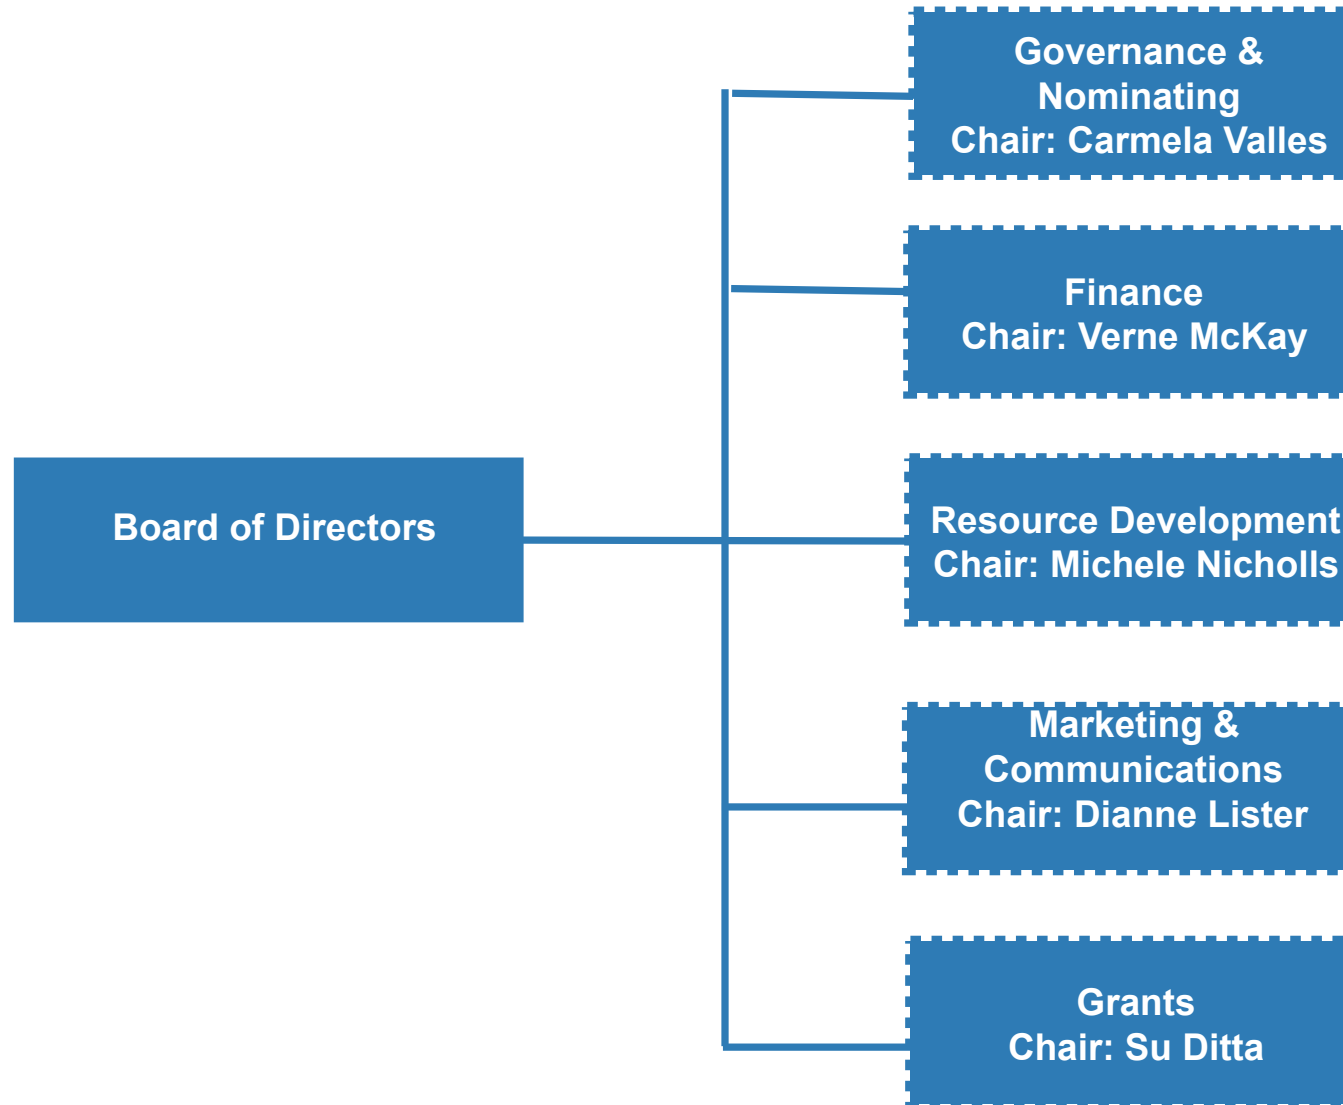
Board of Directors

Governance & Nominating
Chair: Carmela Valles

Finance
Chair: Verne McKay

Resource Development
Chair: Michele Nicholls

Marketing & Communications
Chair: Dianne Lister

Grants
Chair: Su Ditta